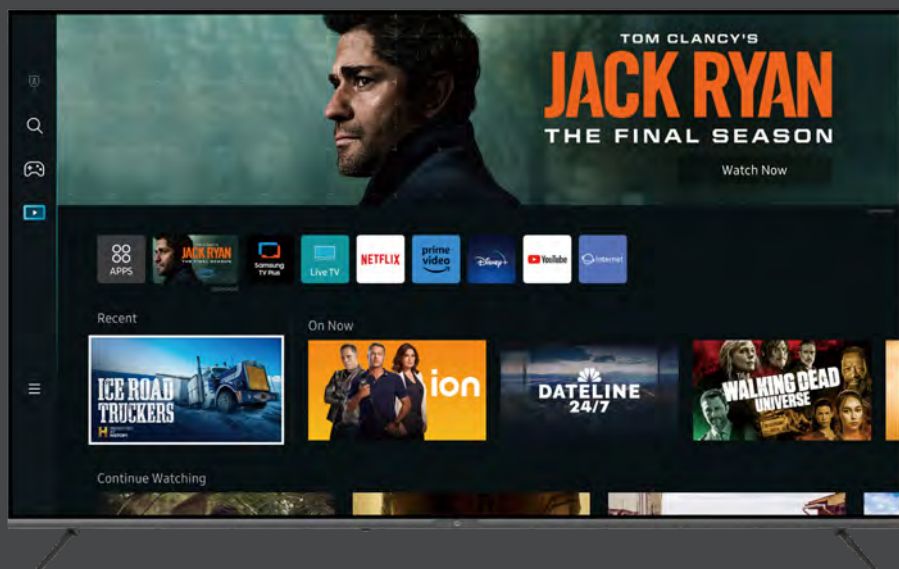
TOM CLANCY'S
JACK RYAN
THE FINAL SEASON

Watch Now

APPS
JACK RYAN
Samsung TV Plus
Live TV
NETFLIX
prime video
Disney+
YouTube
Internet

Recent

On Now

ICE ROAD TRUCKERS
HISTORY

ion

DATELINE 24/7

WALKING DEAD UNIVERSE

Continue Watching